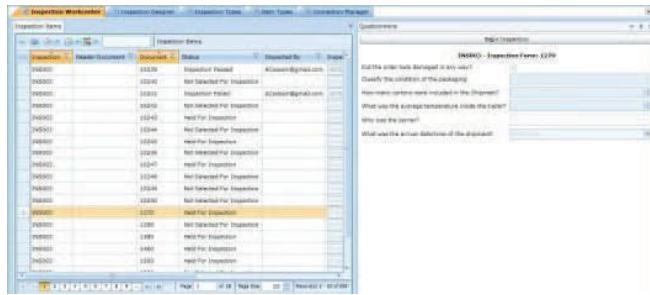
Inspection Worksheets | Inspection Designer | Inspection Types | Item Types | Connection Manager

Inspection Items

Inspection Items

| Inspection | Header Document | Document | Status | Inspected By | Inspe |
|---|---|---|---|---|---|
| INSRO | | 10239 | Inspection Passed | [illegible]@gmail.com | |
| INSRO | | 10240 | Not Selected For Inspection | | |
| INSRO | | 10241 | Inspection Failed | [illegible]@gmail.com | |
| INSRO | | 10242 | Not Selected For Inspection | | |
| INSRO | | 10243 | Held For Inspection | | |
| INSRO | | 10244 | Not Selected For Inspection | | |
| INSRO | | 10245 | Held For Inspection | | |
| INSRO | | 10246 | Not Selected For Inspection | | |
| INSRO | | 10247 | Held For Inspection | | |
| INSRO | | 10248 | Not Selected For Inspection | | |
| INSRO | | 10249 | Not Selected For Inspection | | |
| INSRO | | 10250 | Not Selected For Inspection | | |
| INSRO | | 1270 | Held For Inspection | | |
| INSRO | | 1280 | Not Selected For Inspection | | |
| INSRO | | 1385 | Held For Inspection | | |
| INSRO | | 1460 | Held For Inspection | | |
| INSRO | | 1555 | Held For Inspection | | |

Page 1 of 28 Page Size 20 Item 1 to 20 of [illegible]

Questionnaire

Begin Inspection

INSRO - Inspection Form: 1270

Did the order look damaged in any way?
Classify the condition of the packaging
How many cartons were included in the Shipment?
What was the average temperature inside the trailer?
Who was the carrier?
What was the arrival date/time of the shipment?